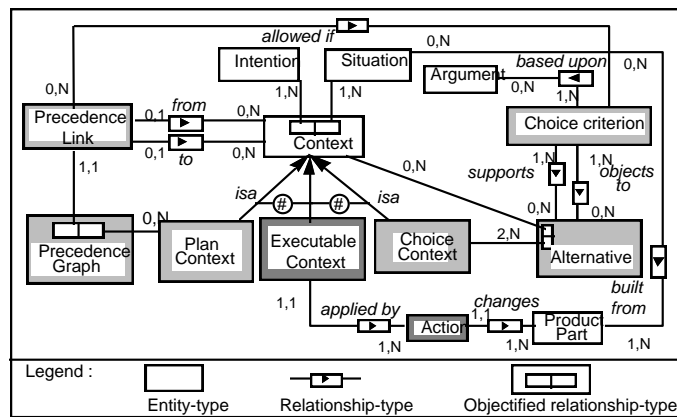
allowed if
0,N
0,N
Intention
Situation
Argument
based upon
0,N
0,N
1,N
1,N
1,N
Precedence Link
0,1
from
0,N
Choice criterion
0,1
to
0,N
Context
1,N
1,N
supports
objects to
1,1
0,N
isa
isa
0,N
0,N
#
#
0,N
Precedence Graph
Plan Context
Executable Context
Choice Context
2,N
Alternative
1,1
changes
built from
applied by
1,1
Action
Product Part
1,N
1,N
1,N
Legend :
Entity-type
Relationship-type
Objectified relationship-type